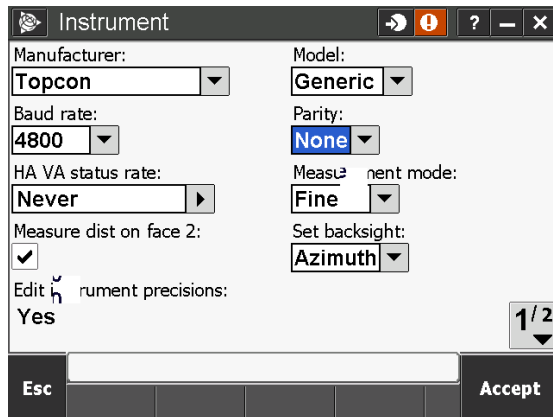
Instrument

?

Manufacturer:
Topcon

Model:
Generic

Baud rate:
4800

Parity:
None

HA VA status rate:
Never

Meas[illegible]nent mode:
Fine

Measure dist on face 2:
✔

Set backsight:
Azimuth

Edit i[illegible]rument precisions:
Yes

$1^{/2}$

Esc

Accept